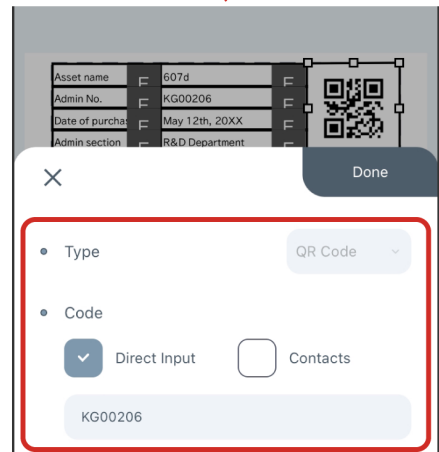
| Asset name | F | 607d | F |
|---|---|---|---|
| Admin No. | F | KG00206 | F |
| Date of purchas | F | May 12th, 20XX | F |
| Admin section | F | R&D Department | F |

Done

Type

QR Code

Code

Direct Input

Contacts

KG00206